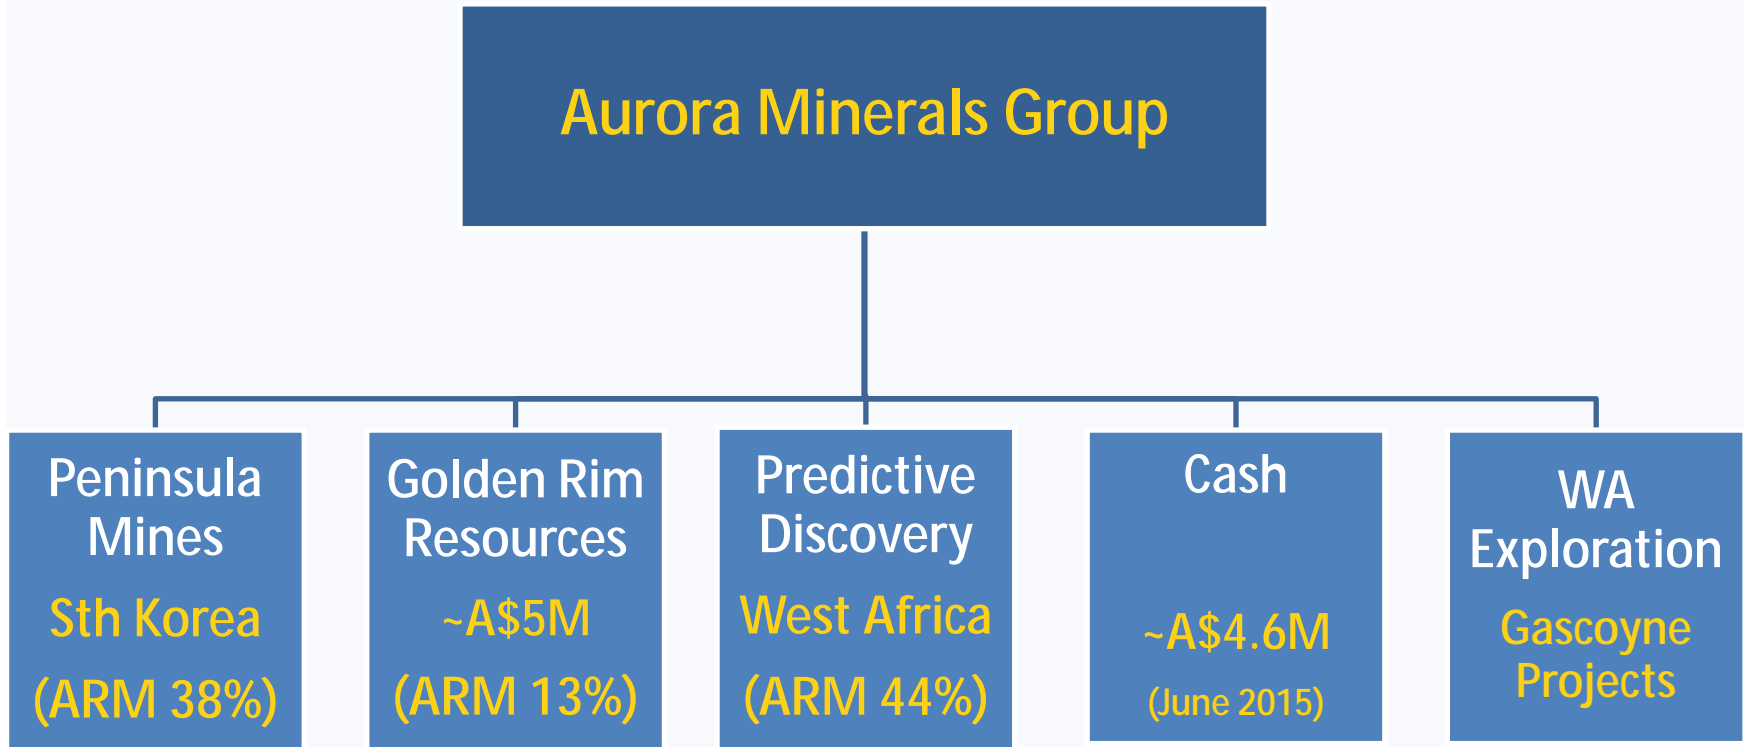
Aurora Minerals Group

Peninsula Mines
Sth Korea
(ARM 38%)

Golden Rim Resources
~A$5M
(ARM 13%)

Predictive Discovery
West Africa
(ARM 44%)

Cash
~A$4.6M
(June 2015)

WA Exploration
Gascoyne Projects